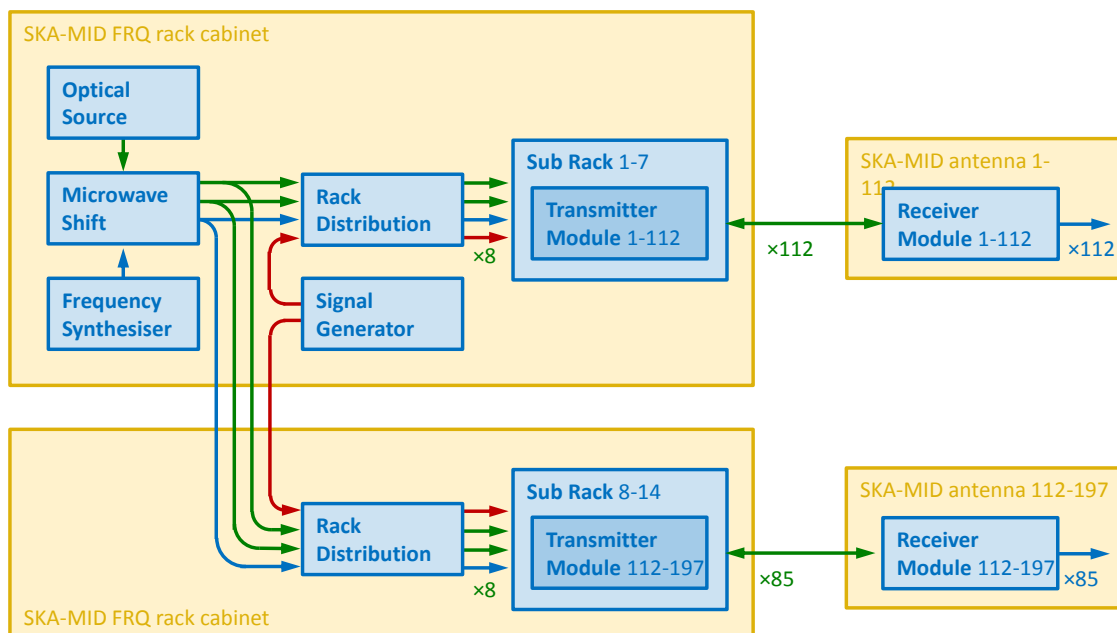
SKA-MID FRQ rack cabinet

Optical Source

Microwave Shift

Frequency Synthesiser

Rack Distribution

Signal Generator

×8

Sub Rack 1-7

Transmitter Module 1-112

×112

SKA-MID antenna 1-112

Receiver Module 1-112

×112

SKA-MID FRQ rack cabinet

Rack Distribution

×8

Sub Rack 8-14

Transmitter Module 112-197

×85

SKA-MID antenna 112-197

Receiver Module 112-197

×85